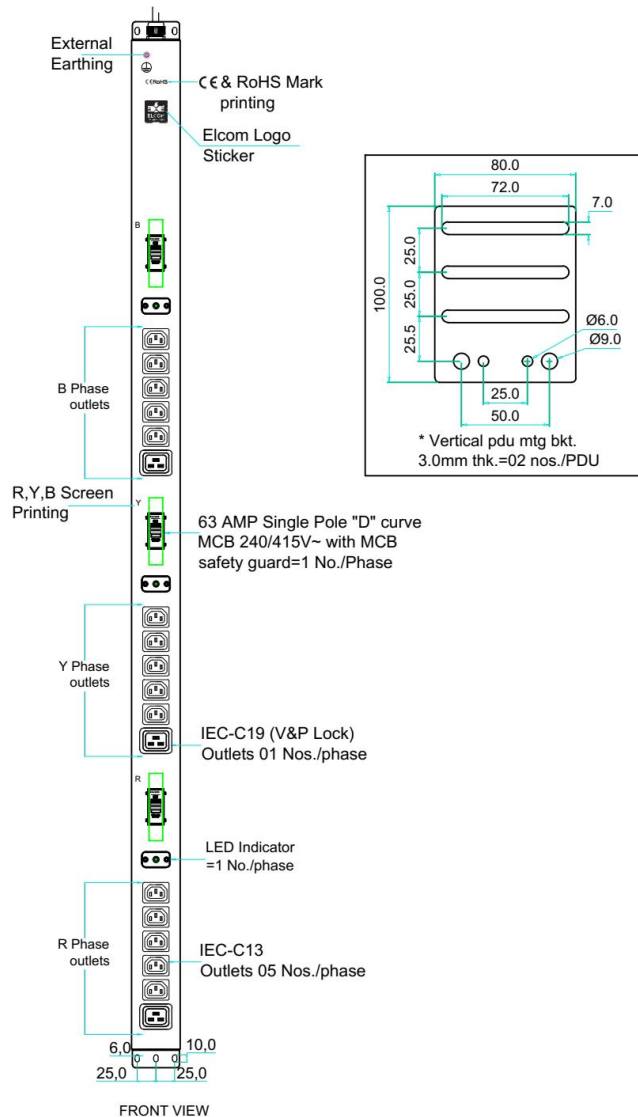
External Earthing

CE & RoHS Mark printing

Elcom Logo Sticker

B

B Phase outlets

R,Y,B Screen Printing

Y

63 AMP Single Pole "D" curve MCB 240/415V~ with MCB safety guard=1 No./Phase

Y Phase outlets

IEC-C19 (V&P Lock) Outlets 01 Nos./phase

R

LED Indicator =1 No./phase

R Phase outlets

IEC-C13 Outlets 05 Nos./phase

6,0
10,0
25,0
25,0

FRONT VIEW

80.0
72.0
7.0
25.0
100.0
25.0
25.5
Ø6.0
Ø9.0
25.0
50.0

* Vertical pdu mtg bkt. 3.0mm thk.=02 nos./PDU